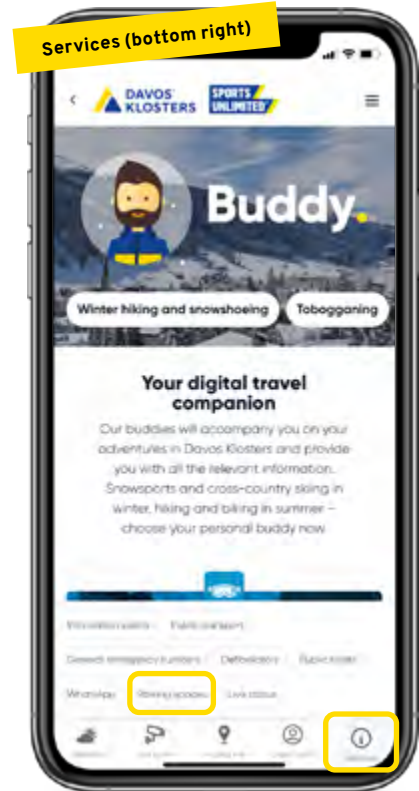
Services (bottom right)

DAVOS KLOSTERS

SPORTS UNLIMITED

Buddy.

Winter hiking and snowshoeing

Tobogganing

Your digital travel companion

Our buddies will accompany you on your adventures in Davos Klosters and provide you with all the relevant information. Snowsports and cross-country skiing in winter, hiking and biking in summer – choose your personal buddy now.

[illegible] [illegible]

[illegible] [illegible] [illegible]

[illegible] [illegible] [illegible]